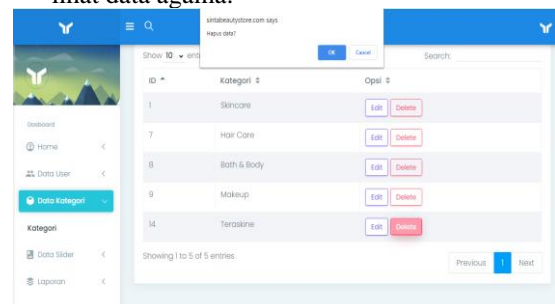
lihat data agama.

sintabeautystore.com says
Hapus data?
OK
Cancel

Show 10 entries
Search:

| ID | Kategori | Opsi |
|---|---|---|
| 1 | Skincare | Edit Delete |
| 7 | Hair Care | Edit Delete |
| 8 | Bath & Body | Edit Delete |
| 9 | Makeup | Edit Delete |
| 14 | Teraskine | Edit Delete |

Showing 1 to 5 of 5 entries
Previous 1 Next

Dasboard
Home
Data User
Data Kategori
Kategori
Data Slider
Laporan